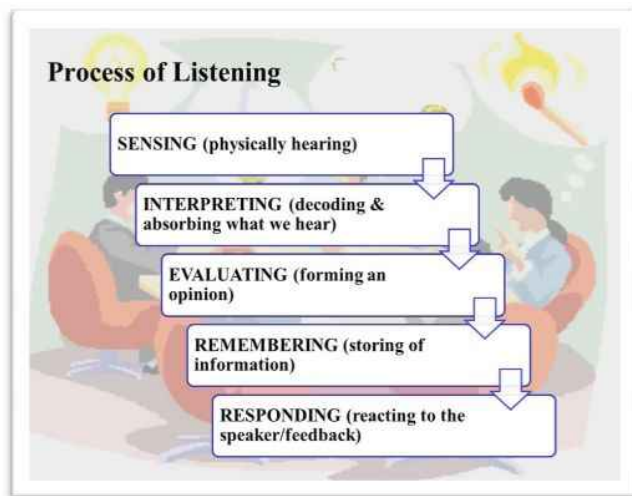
Process of Listening

SENSING (physically hearing)

INTERPRETING (decoding & absorbing what we hear)

EVALUATING (forming an opinion)

REMEMBERING (storing of information)

RESPONDING (reacting to the speaker/feedback)